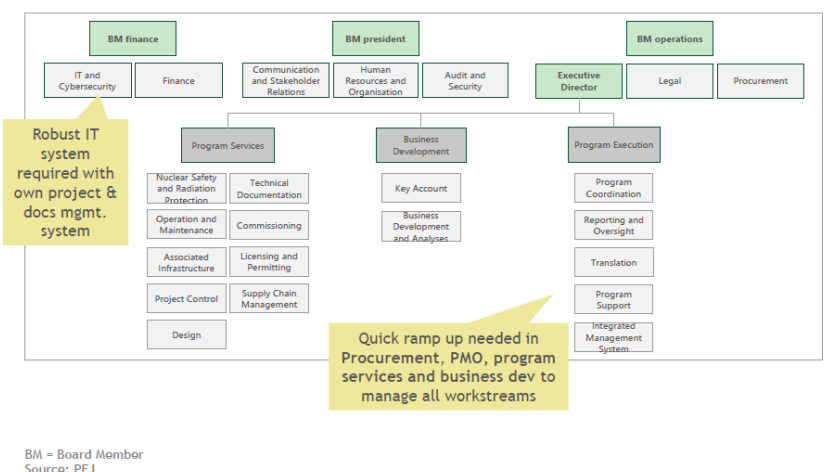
BM finance

BM president

BM operations

IT and Cybersecurity

Finance

Communication and Stakeholder Relations

Human Resources and Organisation

Audit and Security

Executive Director

Legal

Procurement

Robust IT system required with own project & docs mgmt. system

Program Services

Business Development

Program Execution

Nuclear Safety and Radiation Protection

Technical Documentation

Operation and Maintenance

Commissioning

Associated Infrastructure

Licensing and Permitting

Project Control

Supply Chain Management

Design

Key Account

Business Development and Analyses

Program Coordination

Reporting and Oversight

Translation

Program Support

Integrated Management System

Quick ramp up needed in Procurement, PMO, program services and business dev to manage all workstreams

BM = Board Member
Source: PEJ